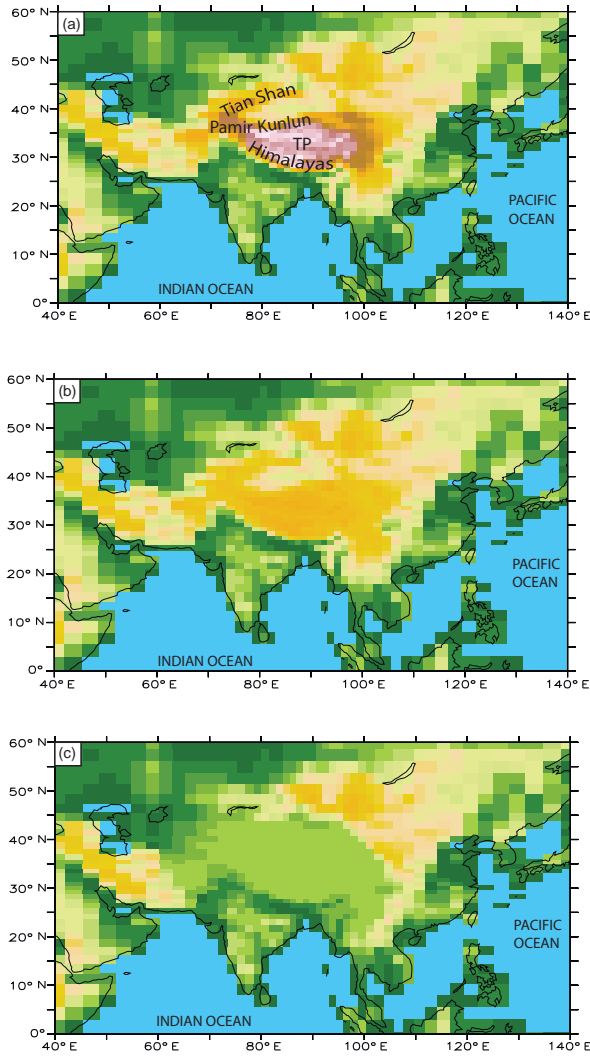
(a)

60° N
50° N
40° N
30° N
20° N
10° N
0°

Tian Shan
Pamir Kunlun
TP
Himalayas

PACIFIC OCEAN

INDIAN OCEAN

40° E 60° E 80° E 100° E 120° E 140° E

(b)

60° N
50° N
40° N
30° N
20° N
10° N
0°

PACIFIC OCEAN

INDIAN OCEAN

40° E 60° E 80° E 100° E 120° E 140° E

(c)

60° N
50° N
40° N
30° N
20° N
10° N
0°

PACIFIC OCEAN

INDIAN OCEAN

40° E 60° E 80° E 100° E 120° E 140° E